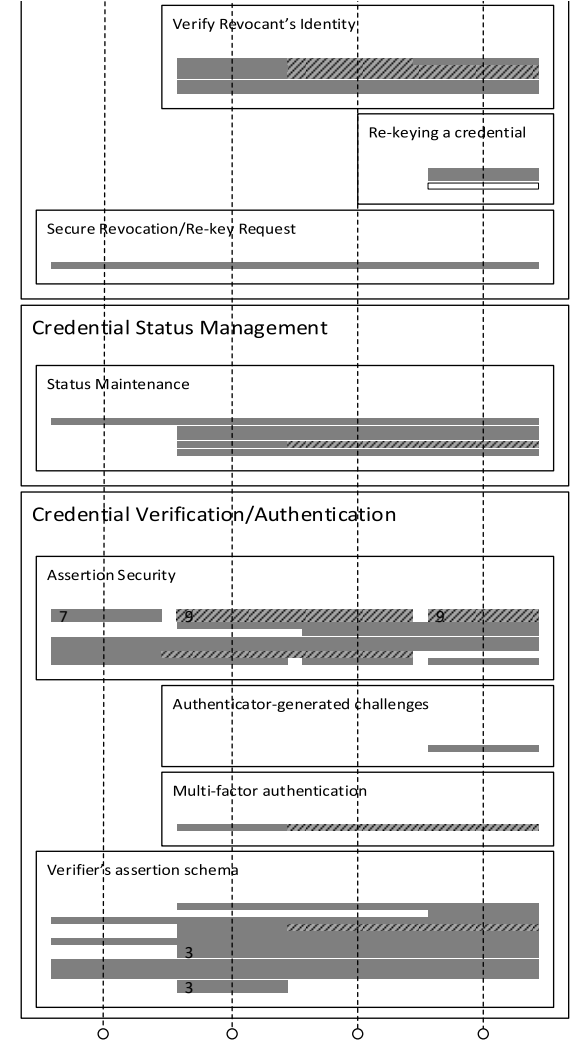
Verify Revocant's Identity

Re-keying a credential

Secure Revocation/Re-key Request

Credential Status Management

Status Maintenance

Credential Verification/Authentication

Assertion Security

7

9

9

Authenticator-generated challenges

Multi-factor authentication

Verifier's assertion schema

3

3